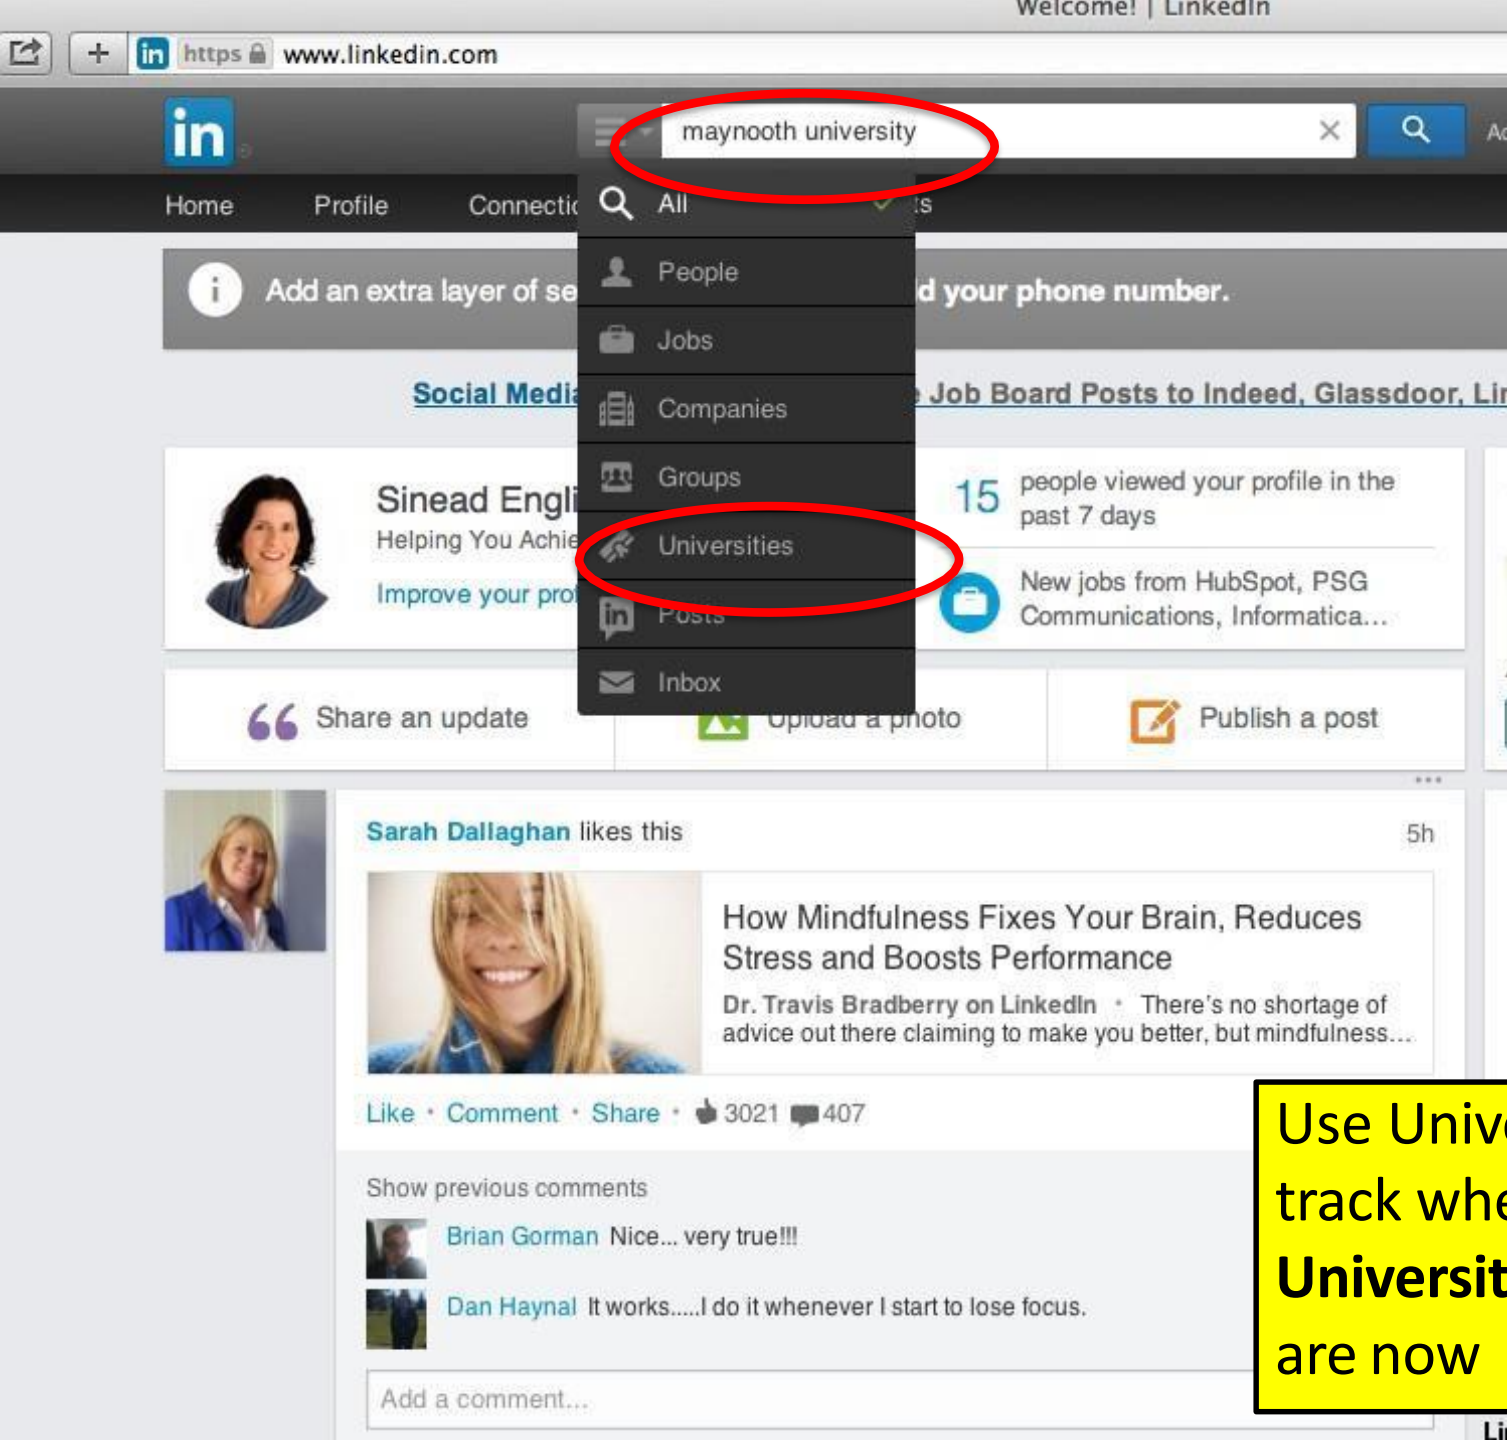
Welcome! | LinkedIn

https www.linkedin.com

in

maynooth university

Ac

Home Profile Connecti

All

ts

Add an extra layer of se

d your phone number.

People

Jobs

Social Medi

Job Board Posts to Indeed, Glassdoor, Li

Companies

Groups

Sinead Engl

Helping You Achi

Improve your pro

15 people viewed your profile in the past 7 days

Universities

Posts

New jobs from HubSpot, PSG Communications, Informatica...

Inbox

Share an update

Upload a photo

Publish a post

Sarah Dallaghan likes this

5h

How Mindfulness Fixes Your Brain, Reduces Stress and Boosts Performance

Dr. Travis Bradberry on LinkedIn • There's no shortage of advice out there claiming to make you better, but mindfulness...

Like • Comment • Share • 3021 407

Show previous comments

Brian Gorman Nice... very true!!!

Dan Haynal It works.....I do it whenever I start to lose focus.

Add a comment...

Use Univ
track whe
Universit
are now

Li